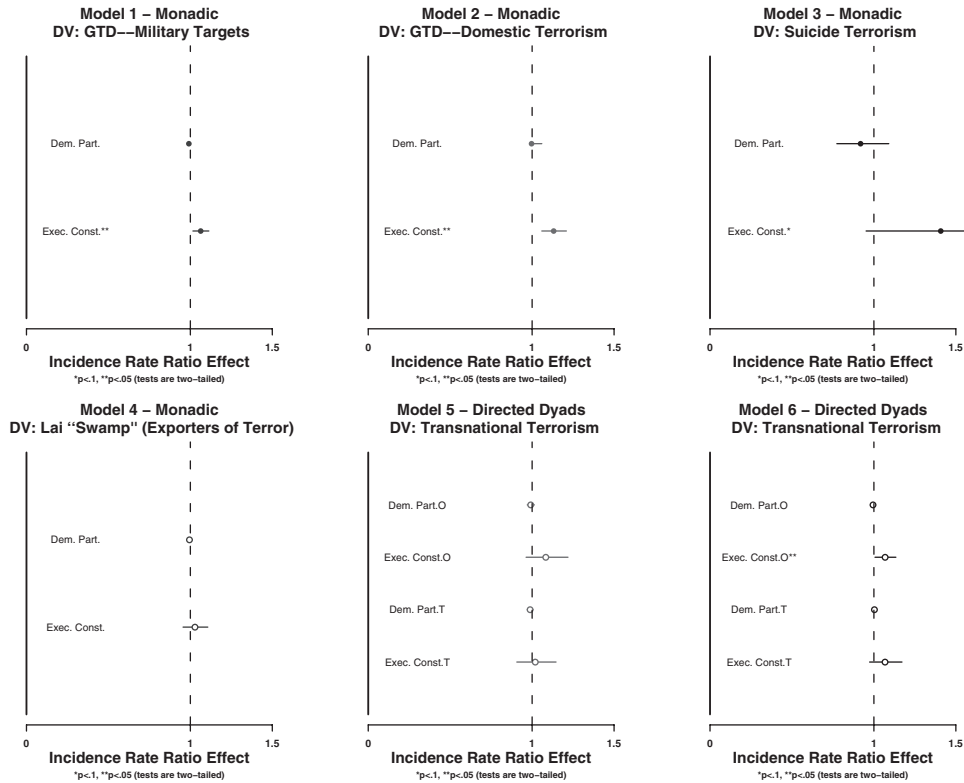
Model 1 – Monadic
DV: GTD––Military Targets

Dem. Part.

Exec. Const.**

0 1 1.5

Incidence Rate Ratio Effect
*p<.1, **p<.05 (tests are two–tailed)

Model 2 – Monadic
DV: GTD––Domestic Terrorism

Dem. Part.

Exec. Const.**

0 1 1.5

Incidence Rate Ratio Effect
*p<.1, **p<.05 (tests are two–tailed)

Model 3 – Monadic
DV: Suicide Terrorism

Dem. Part.

Exec. Const.*

0 1 1.5

Incidence Rate Ratio Effect
*p<.1, **p<.05 (tests are two–tailed)

Model 4 – Monadic
DV: Lai "Swamp" (Exporters of Terror)

Dem. Part.

Exec. Const.

0 1 1.5

Incidence Rate Ratio Effect
*p<.1, **p<.05 (tests are two–tailed)

Model 5 – Directed Dyads
DV: Transnational Terrorism

Dem. Part.O

Exec. Const.O

Dem. Part.T

Exec. Const.T

0 1 1.5

Incidence Rate Ratio Effect
*p<.1, **p<.05 (tests are two–tailed)

Model 6 – Directed Dyads
DV: Transnational Terrorism

Dem. Part.O

Exec. Const.O**

Dem. Part.T

Exec. Const.T

0 1 1.5

Incidence Rate Ratio Effect
*p<.1, **p<.05 (tests are two–tailed)